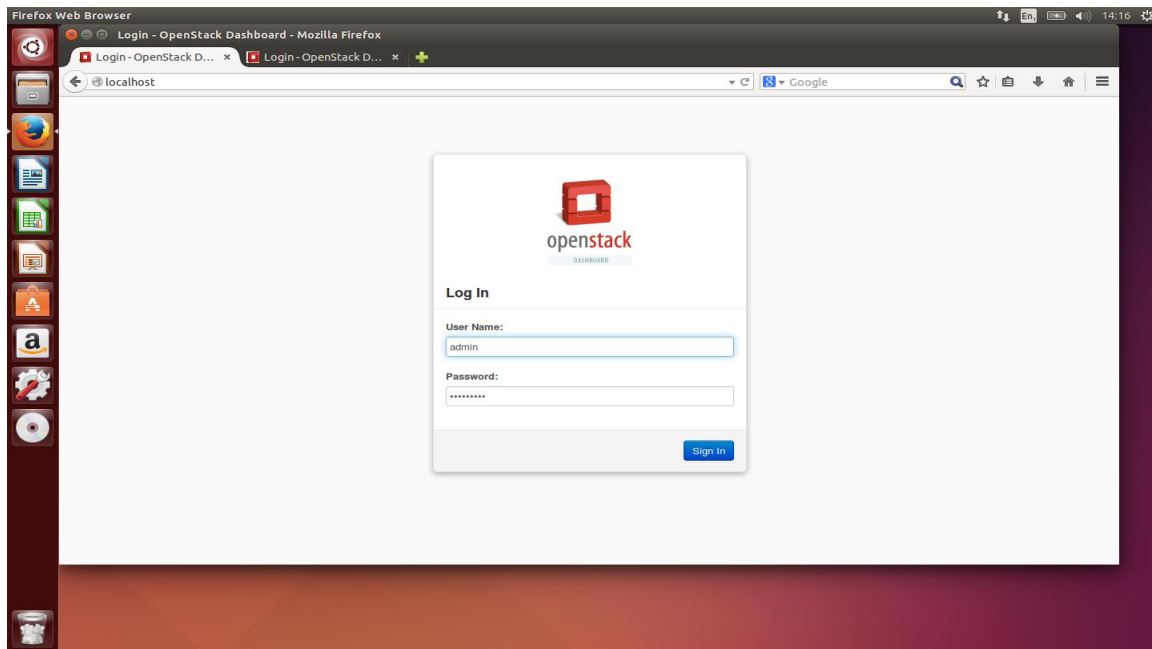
Firefox Web Browser

En 14:16

Login - OpenStack Dashboard - Mozilla Firefox

Login - OpenStack D... ×

Login - OpenStack D... ×

localhost

Google

openstack

DASHBOARD

Log In

User Name:

admin

Password:

••••••••••

Sign In